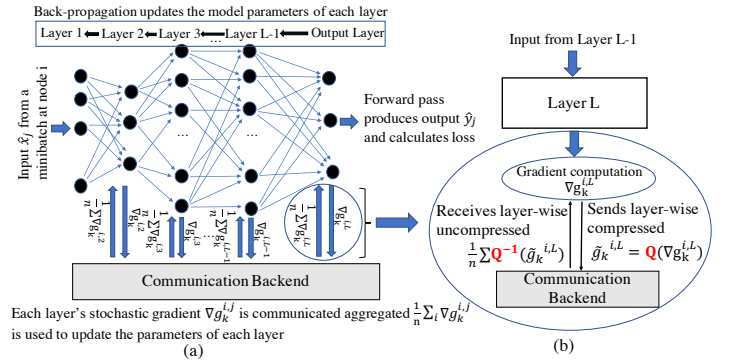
Back-propagation updates the model parameters of each layer

Layer 1 ⟵ Layer 2 ⟵ Layer 3 ⟵ ... Layer L-1 ⟵ Output Layer

Input $\hat{x}_j$ from a minibatch at node i

...

...

Forward pass produces output $\hat{y}_j$ and calculates loss

$\frac{1}{n}\sum \nabla g_k^{i,2}$

$\nabla g_k^{i,2}$

$\frac{1}{n}\sum \nabla g_k^{i,3}$

$\nabla g_k^{i,3}$

$\frac{1}{n}\sum \nabla g_k^{i,L-1}$

$\nabla g_k^{i,L-1}$

$\frac{1}{n}\sum \nabla g_k^{i,L}$

$\nabla g_k^{i,L}$

Communication Backend

Each layer's stochastic gradient $\nabla g_k^{i,j}$ is communicated aggregated $\frac{1}{n}\sum_i \nabla g_k^{i,j}$ is used to update the parameters of each layer

(a)

Input from Layer L-1

Layer L

Gradient computation $\nabla g_k^{i,L}$

Receives layer-wise uncompressed

$\frac{1}{n}\sum \mathbf{Q^{-1}}(\tilde{g}_k{}^{i,L})$

Sends layer-wise compressed

$\tilde{g}_k{}^{i,L} = \mathbf{Q}(\nabla g_k^{i,L})$

Communication Backend

(b)